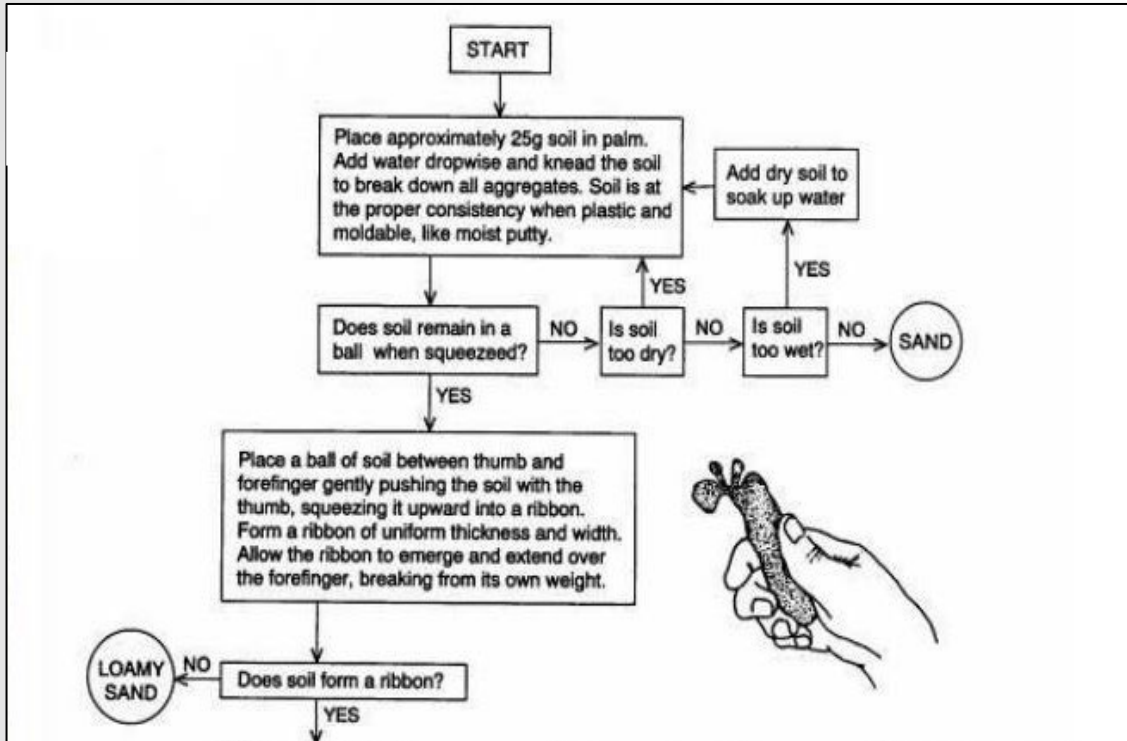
START

Place approximately 25g soil in palm. Add water dropwise and knead the soil to break down all aggregates. Soil is at the proper consistency when plastic and moldable, like moist putty.

Add dry soil to soak up water

YES

YES

Does soil remain in a ball when squeezed?

NO

Is soil too dry?

NO

Is soil too wet?

NO

SAND

YES

Place a ball of soil between thumb and forefinger gently pushing the soil with the thumb, squeezing it upward into a ribbon. Form a ribbon of uniform thickness and width. Allow the ribbon to emerge and extend over the forefinger, breaking from its own weight.

LOAMY SAND

NO

Does soil form a ribbon?

YES